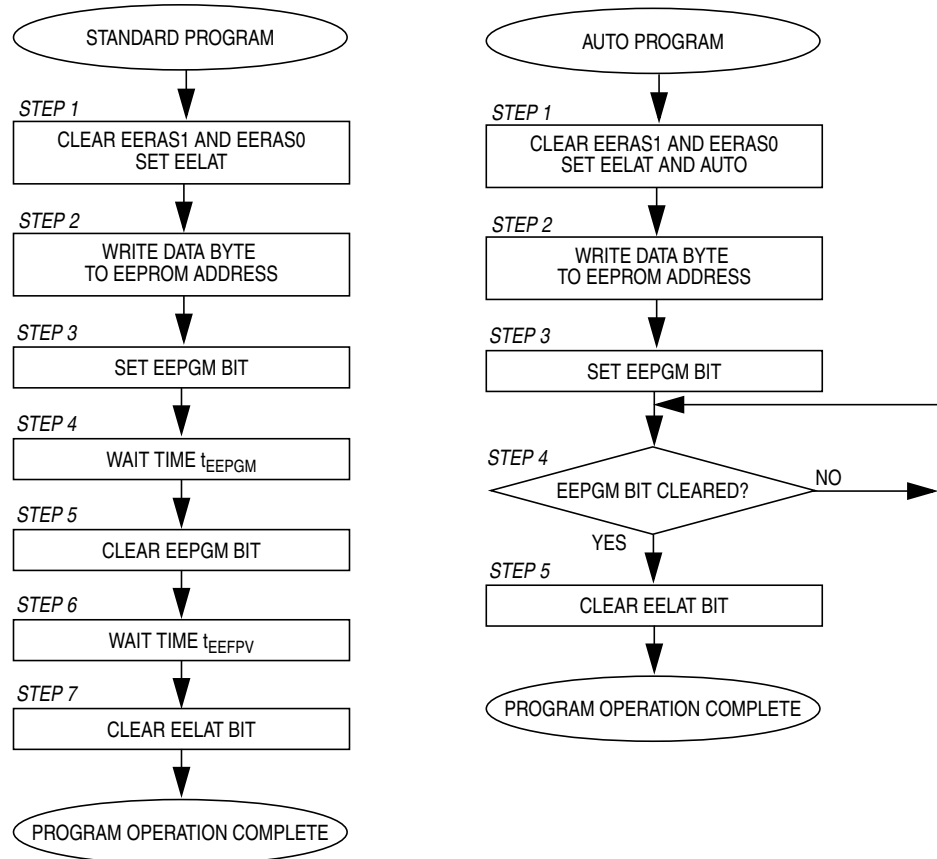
STANDARD PROGRAM

STEP 1

CLEAR EERAS1 AND EERAS0
SET EELAT

STEP 2

WRITE DATA BYTE
TO EEPROM ADDRESS

STEP 3

SET EEPGM BIT

STEP 4

WAIT TIME $t_{EEPGM}$

STEP 5

CLEAR EEPGM BIT

STEP 6

WAIT TIME $t_{EEFPV}$

STEP 7

CLEAR EELAT BIT

PROGRAM OPERATION COMPLETE

AUTO PROGRAM

STEP 1

CLEAR EERAS1 AND EERAS0
SET EELAT AND AUTO

STEP 2

WRITE DATA BYTE
TO EEPROM ADDRESS

STEP 3

SET EEPGM BIT

STEP 4

EEPGM BIT CLEARED?

NO

YES

STEP 5

CLEAR EELAT BIT

PROGRAM OPERATION COMPLETE